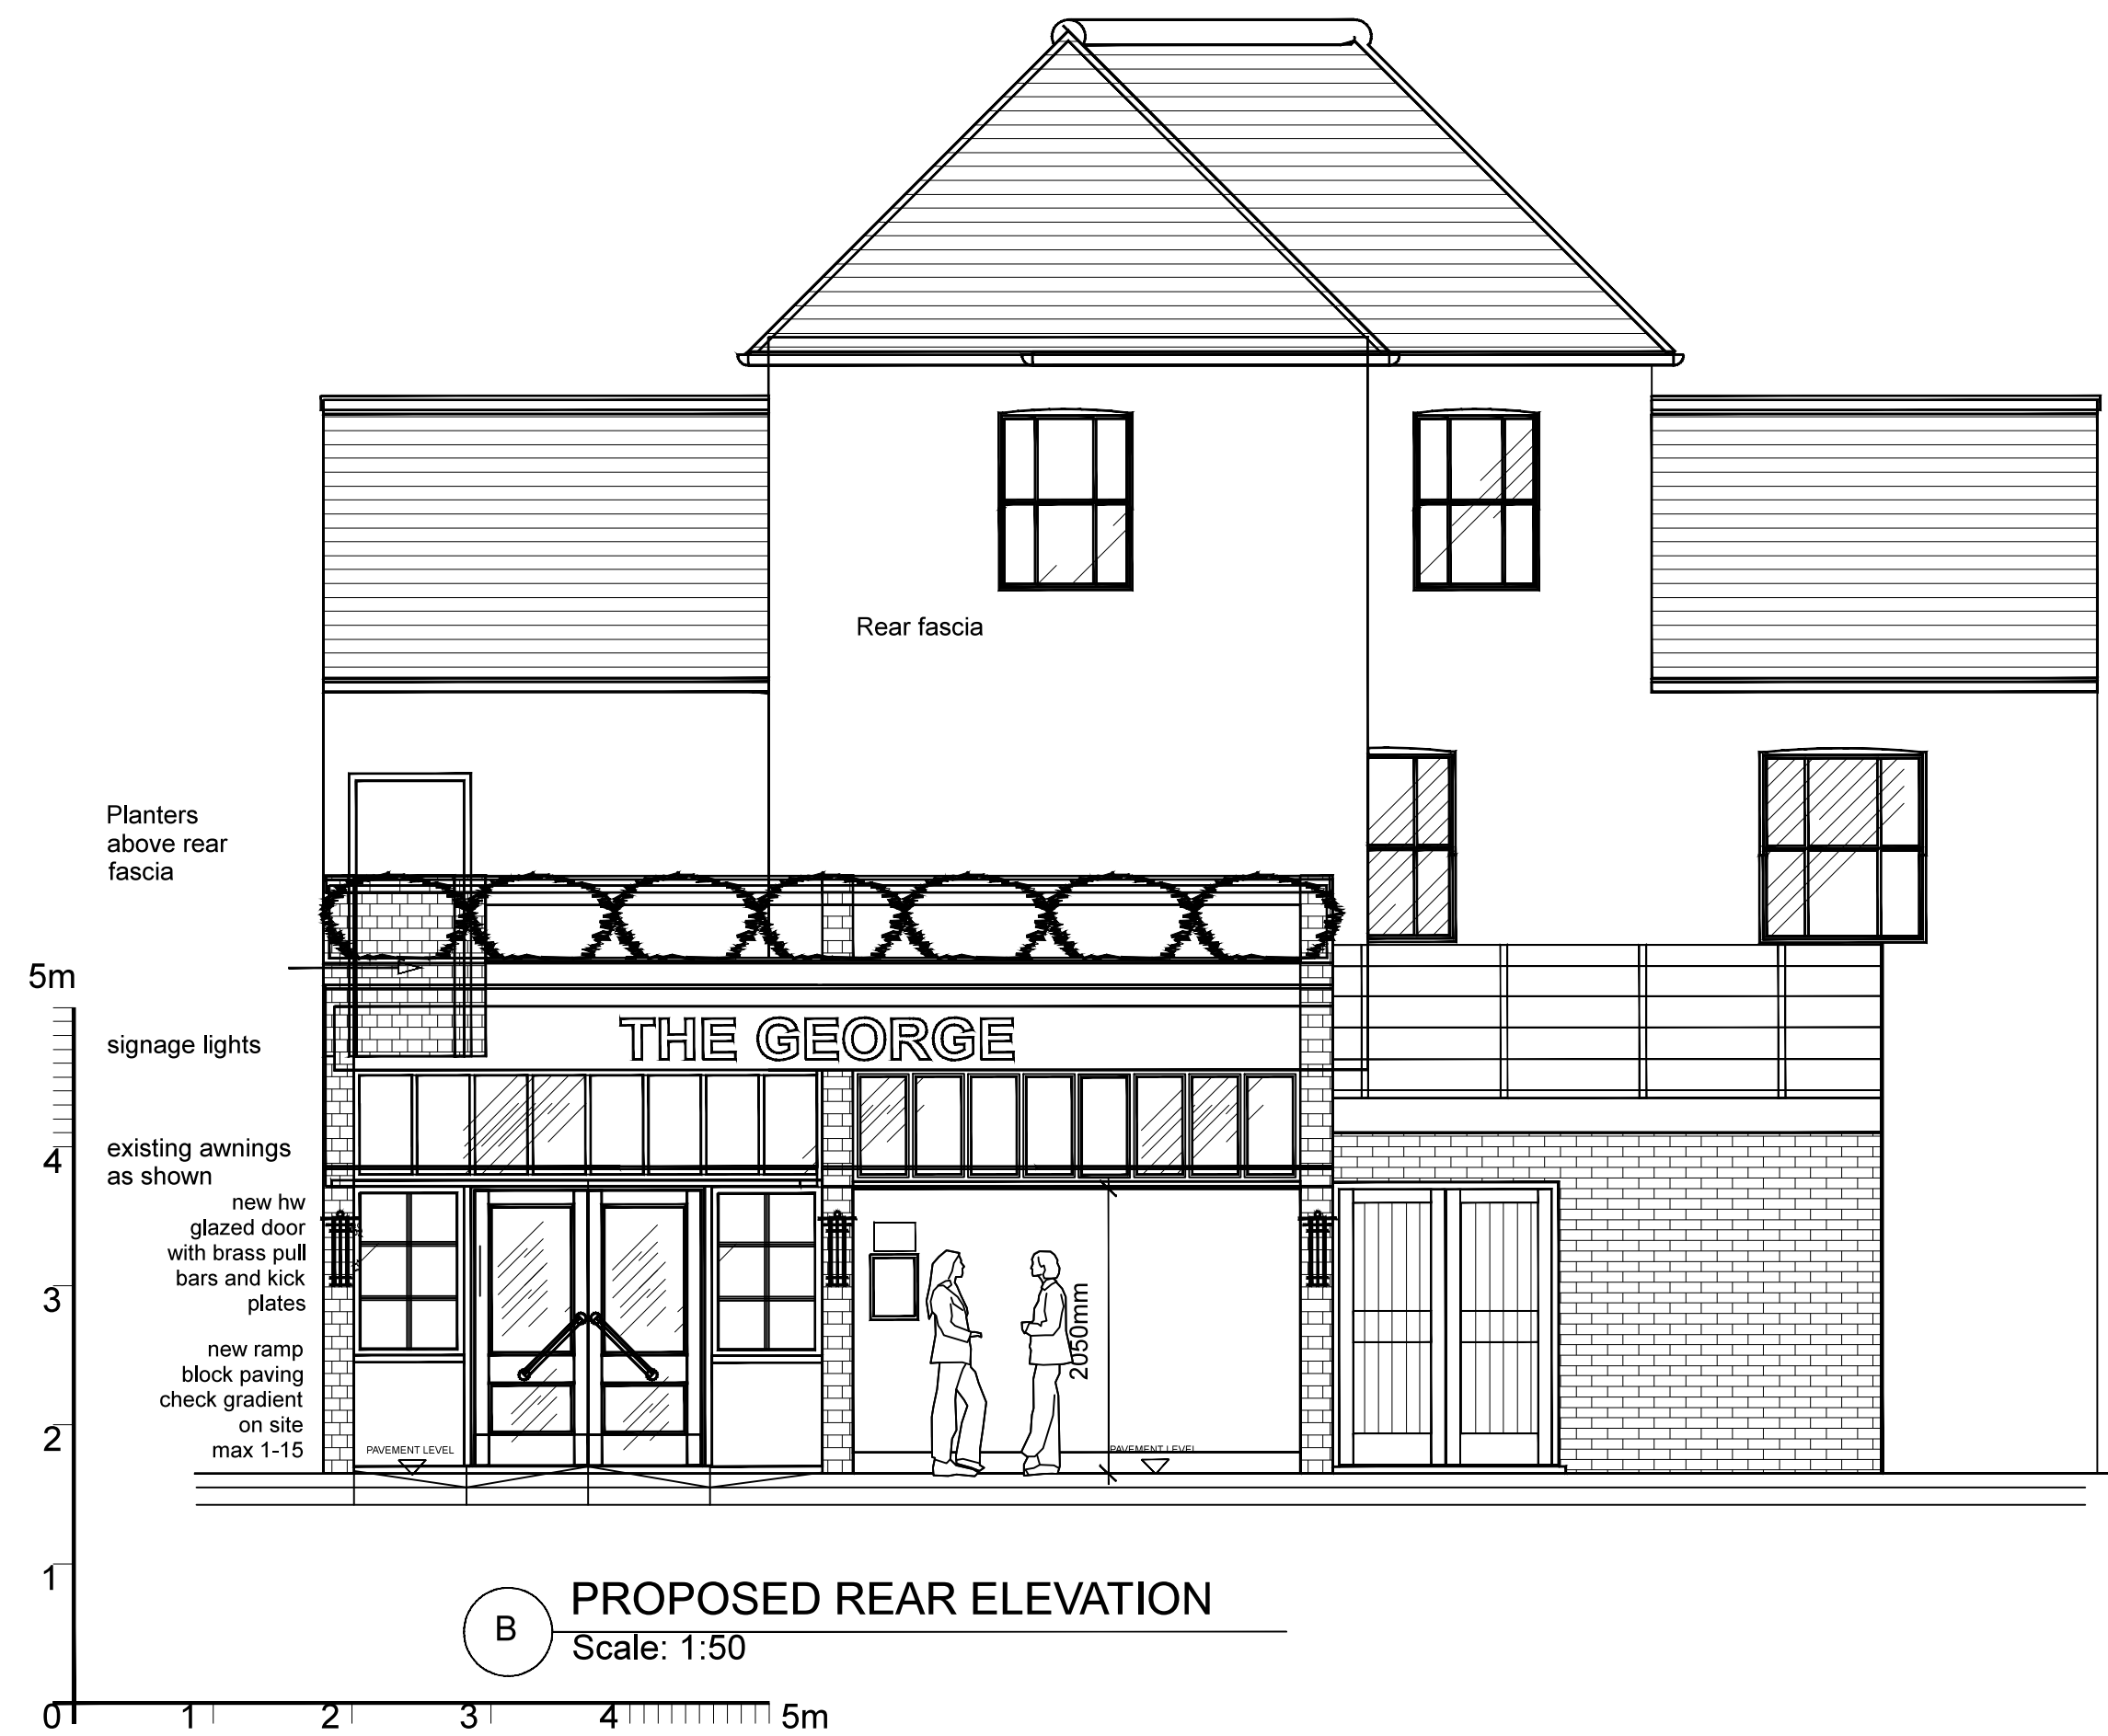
Rear fascia

Planters above rear fascia

5m

signage lights

THE GEORGE

existing awnings as shown

4

new hw glazed door with brass pull bars and kick plates

3

new ramp block paving check gradient on site max 1-15

2

PAVEMENT LEVEL

2050mm

PAVEMENT LEVEL

1

B

PROPOSED REAR ELEVATION

Scale: 1:50

0 1 2 3 4 5m